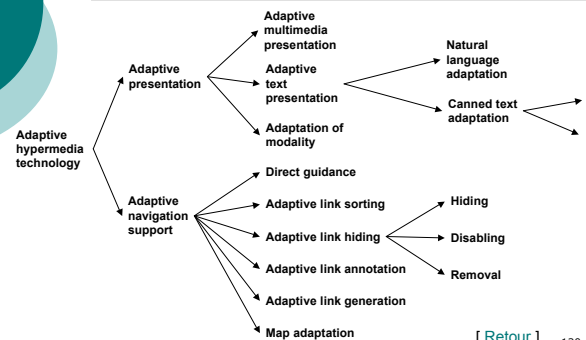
Adaptive hypermedia technology

Adaptive presentation

Adaptive multimedia presentation

Adaptive text presentation

Natural language adaptation

Canned text adaptation

Adaptation of modality

Adaptive navigation support

Direct guidance

Adaptive link sorting

Adaptive link hiding

Hiding

Disabling

Removal

Adaptive link annotation

Adaptive link generation

Map adaptation

[ Retour ]

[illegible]